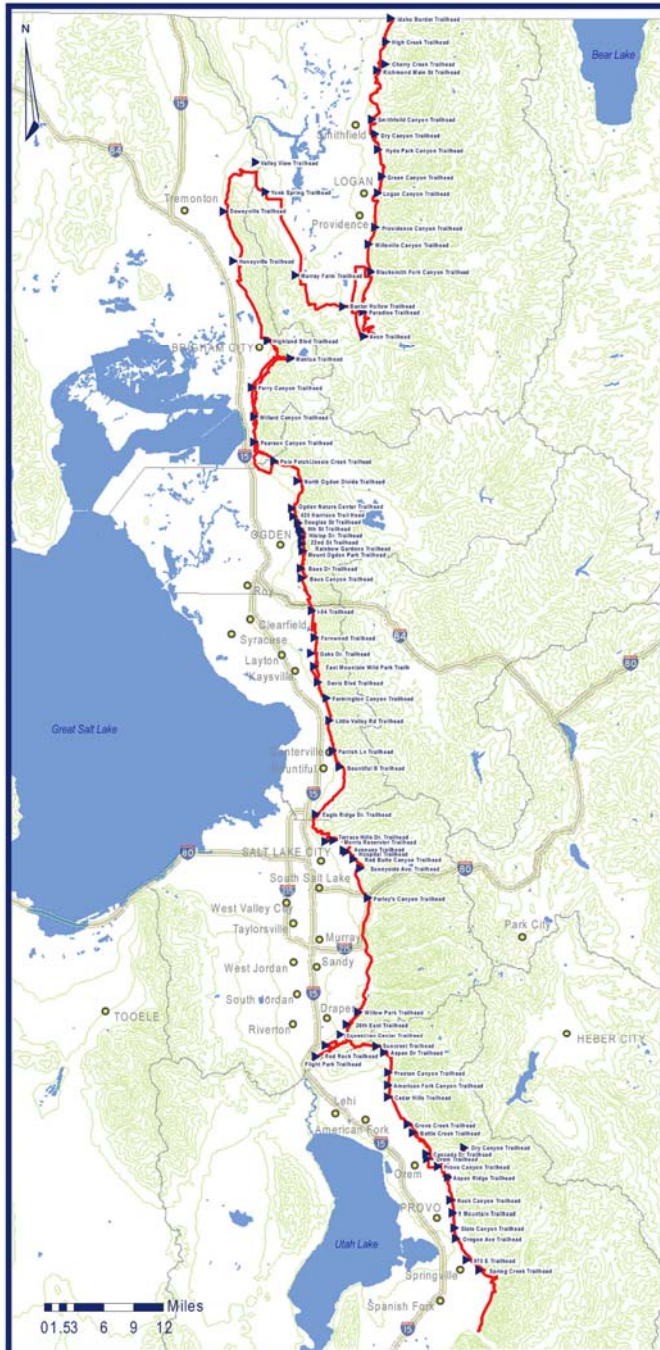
N

Idaho Border Trailhead
High Creek Trailhead
Cherry Creek Trailhead
Richmond Main St Trailhead
Smithfield
Smithfield Canyon Trailhead
Dry Canyon Trailhead
Hyde Park Canyon Trailhead
Bear Lake
84
15
Valley View Trailhead
York Spring Trailhead
Tremonton
Deweyville Trailhead
LOGAN
Green Canyon Trailhead
Logan Canyon Trailhead
Providence
Providence Canyon Trailhead
Millville Canyon Trailhead
Honeyville Trailhead
Murray Farm Trailhead
Blacksmith Fork Canyon Trailhead
Baxter Hollow Trailhead
Paradise Trailhead
Avon Trailhead
BRIGHAM CITY
Highland Blvd Trailhead
Mantua Trailhead
Perry Canyon Trailhead
Willard Canyon Trailhead
Pearson Canyon Trailhead
15
Pole Patch/Jessie Creek Trailhead
North Ogden Divide Trailhead
Ogden Nature Center Trailhead
425 Harrison Trail Head
Douglas St Trailhead
9th St Trailhead
Hislop Dr. Trailhead
22nd St Trailhead
OGDEN
Rainbow Gardens Trailhead
Mount Ogden Park Trailhead
Beus Dr Trailhead
Beus Canyon Trailhead
Roy
I-84 Trailhead
Clearfield
84
Syracuse
Fernwood Trailhead
Oaks Dr. Trailhead
Layton
East Mountain Wild Park Trailh
Kaysville
Davis Blvd Trailhead
Farmington Canyon Trailhead
80
Great Salt Lake
Little Valley Rd Trailhead
Centerville
Parrish Ln Trailhead
Bountiful
Bountiful B Trailhead
15
Eagle Ridge Dr. Trailhead
Terrace Hills Dr. Trailhead
Morris Reservoir Trailhead
Gateway Trailhead
Hospital Trailhead
Red Butte Canyon Trailhead
Sunnyside Ave. Trailhead
80
SALT LAKE CITY
80
South Salt Lake
Parley's Canyon Trailhead
West Valley City
Park City
Taylorsville
Murray
215
Sandy
West Jordan
15
South Jordan
TOOELE
Draper
Riverton
Willow Park Trailhead
20th East Trailhead
Equestrian Center Trailhead
HEBER CITY
Suncrest Trailhead
Aspen Dr Trailhead
Red Rock Trailhead
Flight Park Trailhead
Preston Canyon Trailhead
American Fork Canyon Trailhead
Cedar Hills Trailhead
Lehi
American Fork
Grove Creek Trailhead
Battle Creek Trailhead
15
Dry Canyon Trailhead
Cascade Dr Trailhead
Orem Trailhead
Orem
Provo Canyon Trailhead
Aspen Ridge Trailhead
PROVO
Rock Canyon Trailhead
Y Mountain Trailhead
Slate Canyon Trailhead
Oregon Ave Trailhead
Utah Lake
870 S Trailhead
Spring Creek Trailhead
Springville
Spanish Fork
15
Miles
0 1.5 3 6 9 12